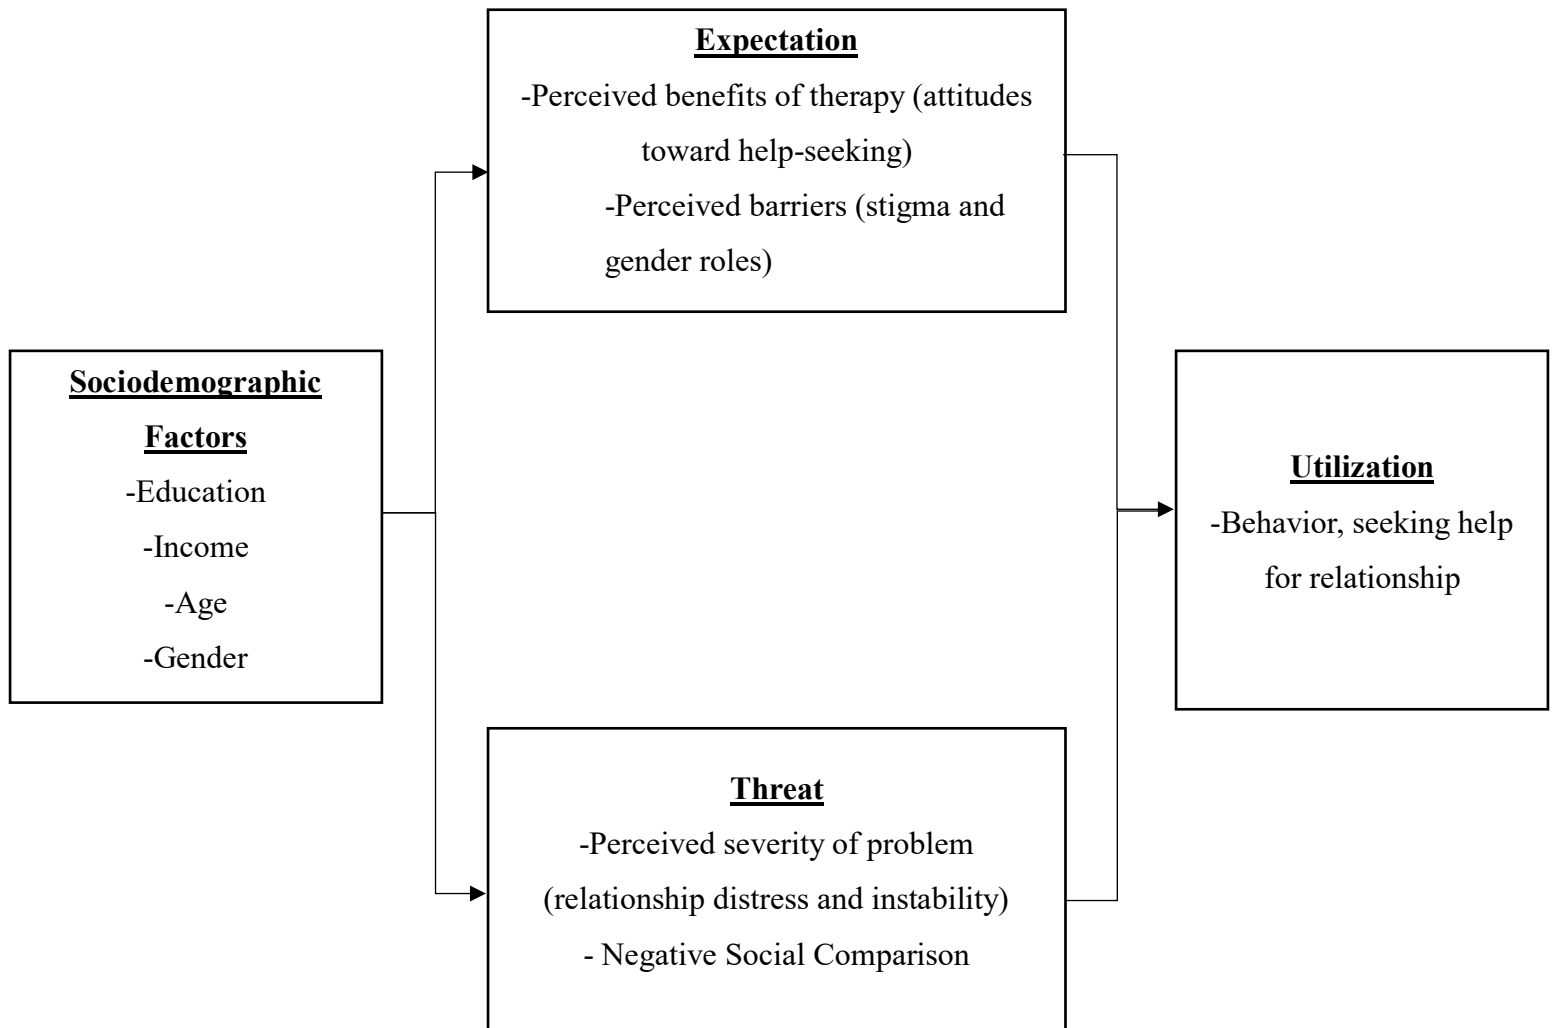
Sociodemographic Factors
-Education
-Income
-Age
-Gender

Expectation
-Perceived benefits of therapy (attitudes toward help-seeking)
-Perceived barriers (stigma and gender roles)

Threat
-Perceived severity of problem (relationship distress and instability)
- Negative Social Comparison

Utilization
-Behavior, seeking help for relationship